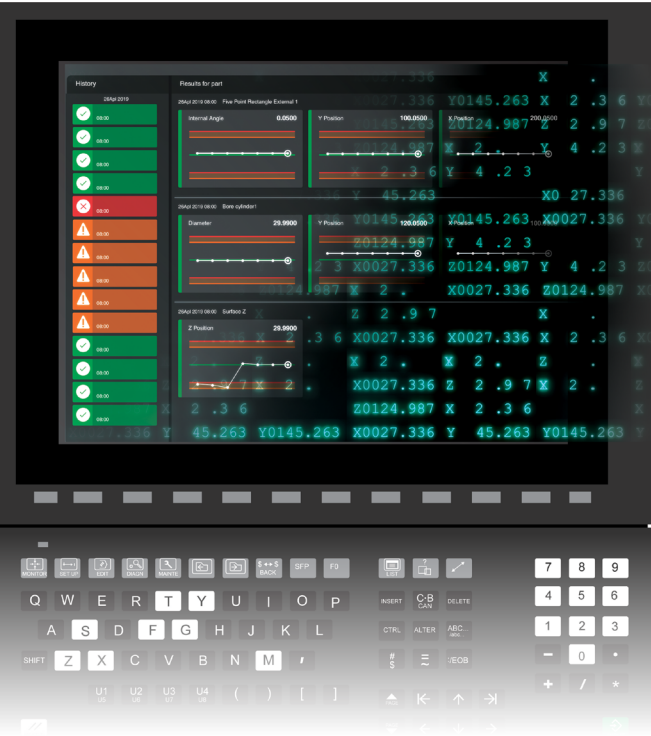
History
26Apl 2019
08:00
08:00
08:00
08:00
08:00
08:00
08:00
08:00
08:00
08:00
08:00
08:00
08:00
08:00

Results for part
26Apl 2019 08:00 Five Point Rectangle External 1
Internal Angle 0.0500
Y Position 100.0500
X Position 200.0500

26Apl 2019 08:00 Bore cylinder1
Diameter 29.9900
Y Position 120.0500

26Apl 2019 08:00 Surface Z
Z Position 29.9900

X .336 Y0145.263 X 2 .3 6 Y Z0124.987 Z 2 .9 7 X 2 . Y 4 .2 3 X 2 .3 6 Y 4 .2 3 Y 45.263 X0 27.336 Y0145.263 X0027.336 Z0124.987 Y 4 .2 3 3 X0027.336 Z0124.987 Y 4 .2 3 .987 X 2 . X0027.336 Z0124.987 Z 2 .9 7 X .3 6 X0027.336 X0027.336 X 2 . X 2 . Z X0027.336 Z 2 .9 7 X 2 X 2 .3 6 Z0124.987 X 2 .3 6 .336 Y 45.263 Y0145.263 X0027.336 Y 45.263 Y0145.263

MONITOR SET UP EDIT DIAGN MAINTE $ ↔ $ BACK SFP F0 LIST
Q W E R T Y U I O P INSERT C·B CAN DELETE
A S D F G H J K L CTRL ALTER ABC...
SHIFT Z X C V B N M , # $ = /EOB
U1 U2 U3 U4 ( ) [ ]
7 8 9 4 5 6 1 2 3 - 0 . + / *